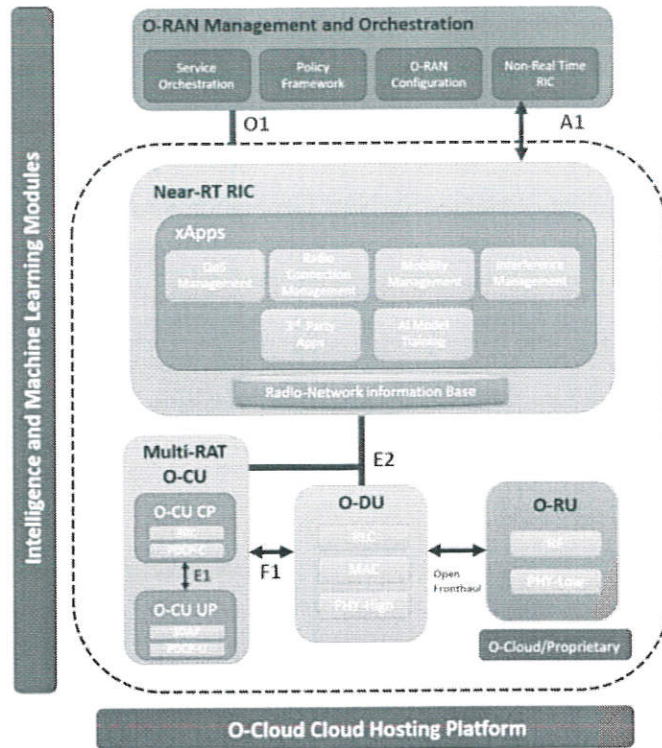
Intelligence and Machine Learning Modules

O-RAN Management and Orchestration

Service Orchestration

Policy Framework

O-RAN Configuration

Non-Real Time RIC

O1

A1

Near-RT RIC

xApps

QoS Management

Radio Connection Management

Mobility Management

Interference Management

3rd Party Apps

AI Model Training

Radio-Network Information Base

Multi-RAT O-CU

E2

O-CU CP

RRC

PDCP-C

E1

O-CU UP

SDAP

PDCP-U

F1

O-DU

RLC

MAC

PHY-High

Open Fronthaul

O-RU

RF

PHY-Low

O-Cloud/Proprietary

O-Cloud Cloud Hosting Platform